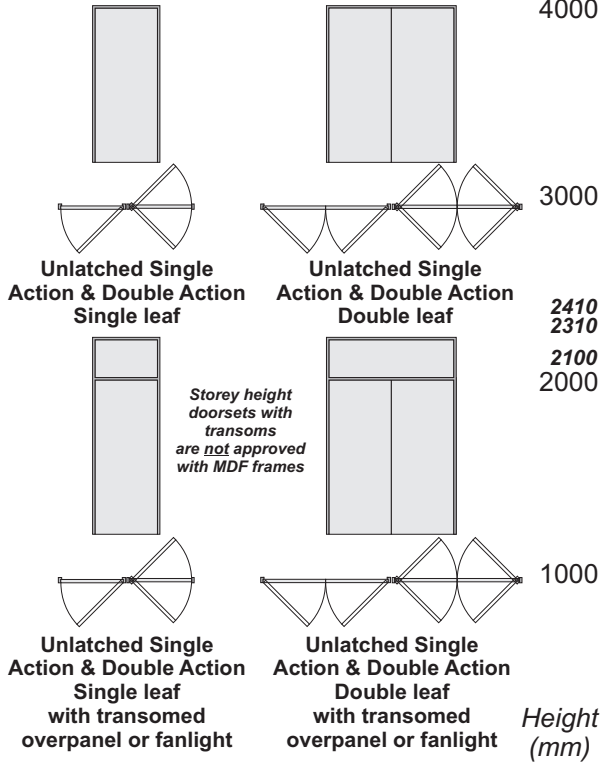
4000

3000

Unlatched Single Action & Double Action Single leaf

Unlatched Single Action & Double Action Double leaf

2410
2310

2100
2000

Storey height doorsets with transoms are not approved with MDF frames

1000

Unlatched Single Action & Double Action Single leaf with transomed overpanel or fanlight

Unlatched Single Action & Double Action Double leaf with transomed overpanel or fanlight

Height (mm)